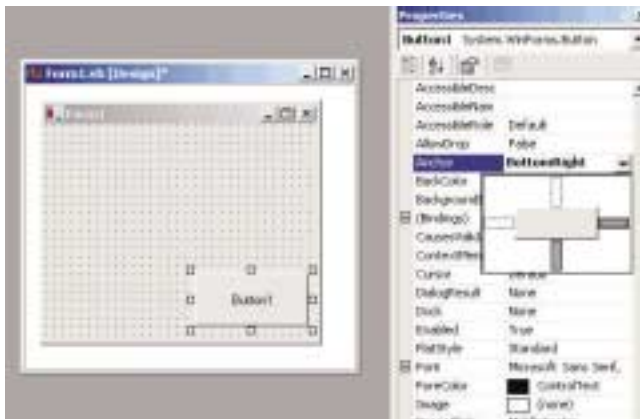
Form1.vb [Design]*

Form1

Button1

Properties

btnReset System.WinForms.Button

AccessibleDesc
AccessibleName
AccessibleRole Default
AllowDrop False
Anchor BottomRight
BackColor
BackgroundI
(Bindings)
CausesValid
ContextMen
Cursor
DialogResult None
Dock None
Enabled True
FlatStyle Standard
Font Microsoft Sans Serif,
ForeColor ControlText
Image (none)